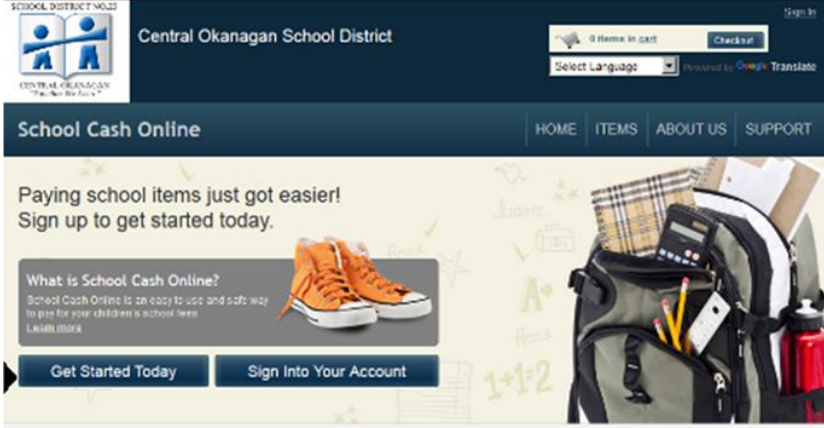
SCHOOL DISTRICT NO.23

CENTRAL OKANAGAN
"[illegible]"

Central Okanagan School District

Sign In

0 items in cart

Checkout

Select Language

Powered by Google Translate

School Cash Online

HOME

ITEMS

ABOUT US

SUPPORT

Paying school items just got easier!
Sign up to get started today.

What is School Cash Online?

School Cash Online is an easy to use and safe way to pay for your children's school fees
Learn more

Get Started Today

Sign Into Your Account

A+

1+1=2